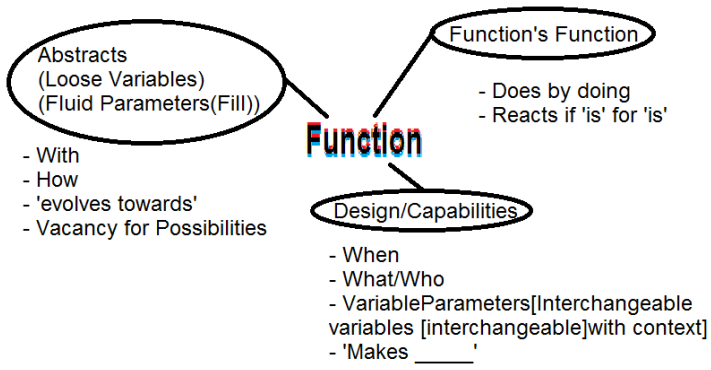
Abstracts
(Loose Variables)
(Fluid Parameters(Fill))

- With
- How
- 'evolves towards'
- Vacancy for Possibilities

Function's Function

- Does by doing
- Reacts if 'is' for 'is'

Function

Design/Capabilities

- When
- What/Who
- VariableParameters[Interchangeable variables [interchangeable]with context]
- 'Makes _____'